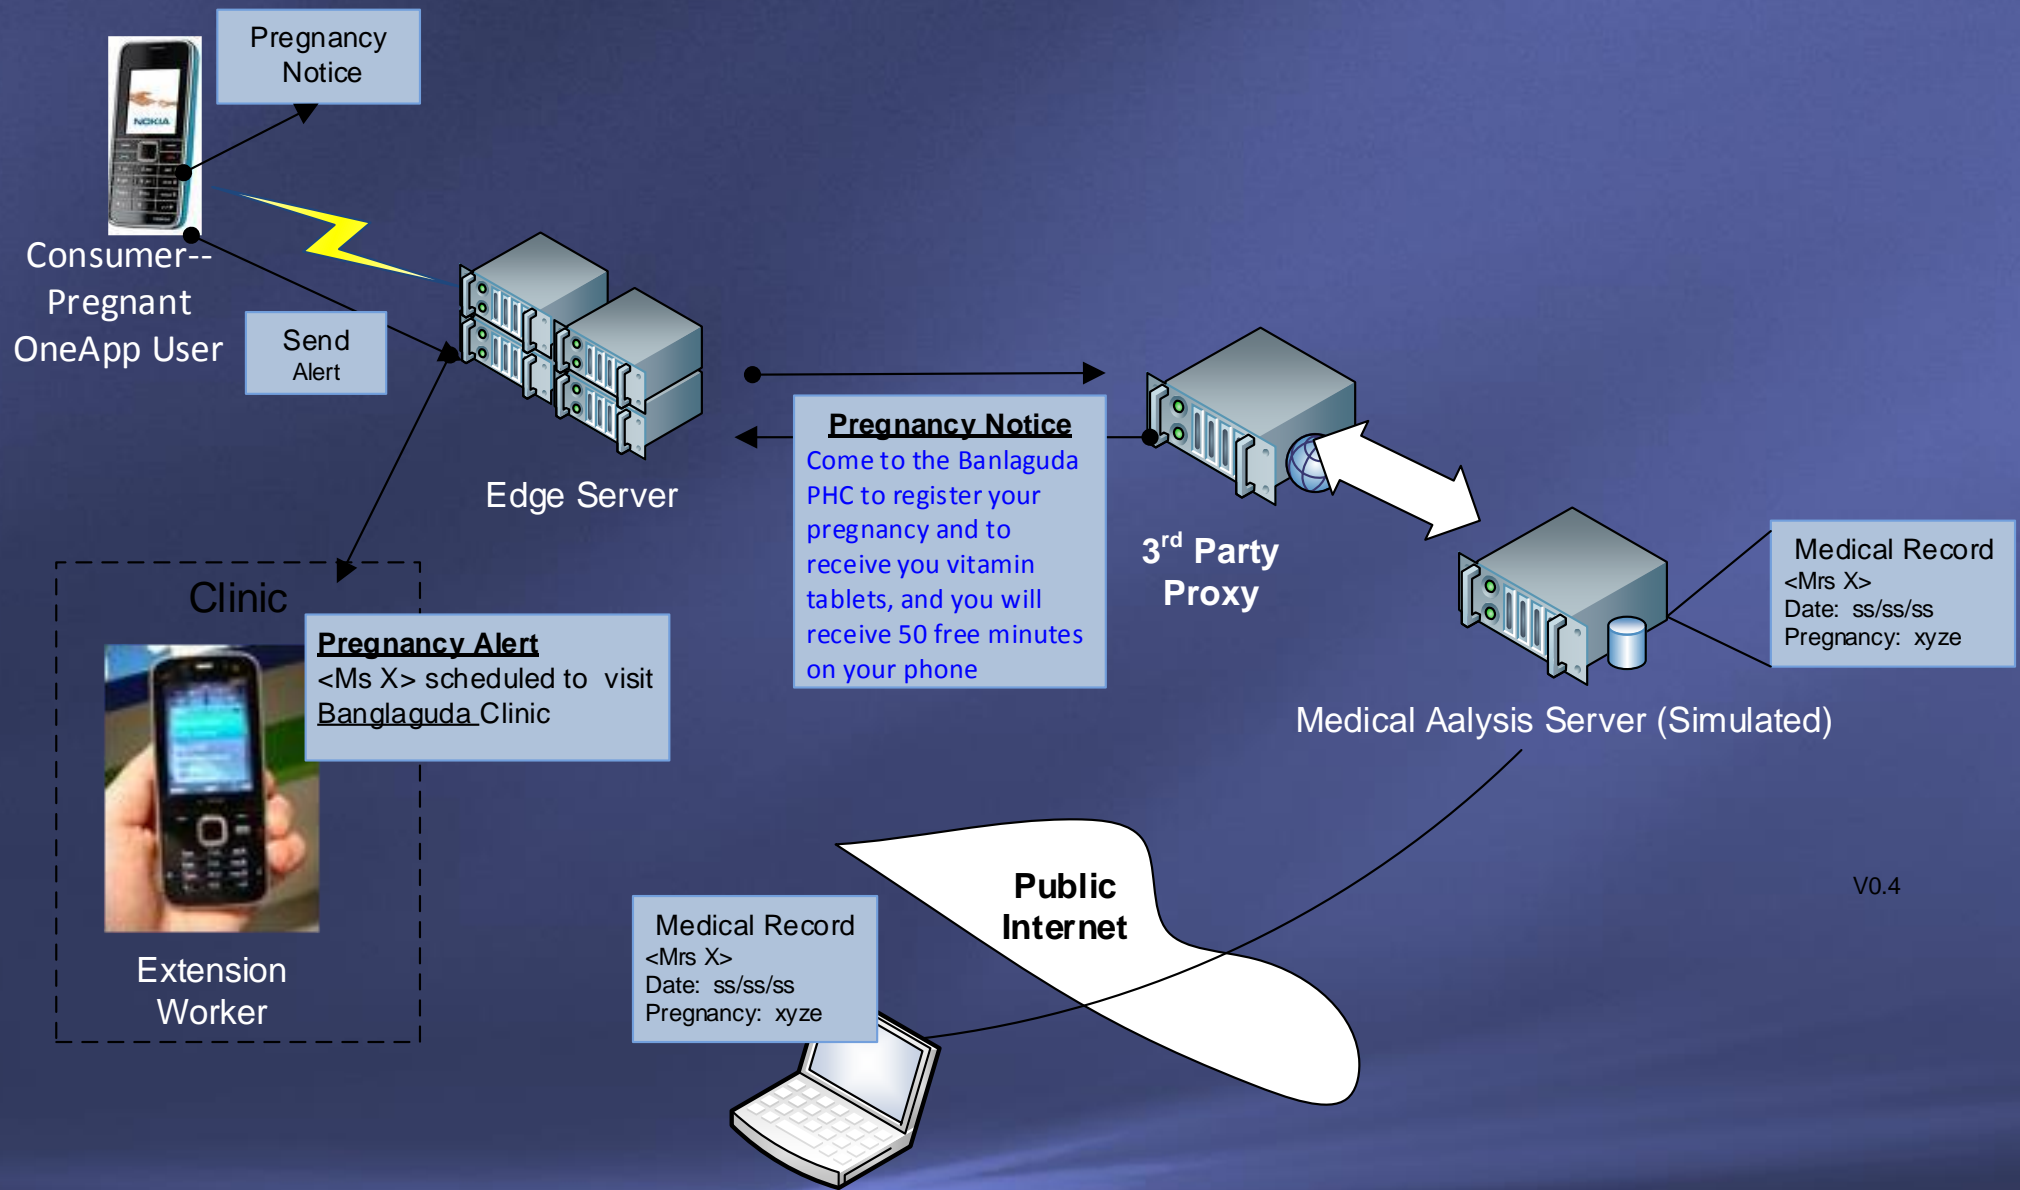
Pregnancy Notice

NOKIA

Consumer-- Pregnant OneApp User

Send Alert

Edge Server

Pregnancy Notice
Come to the Banlaguda PHC to register your pregnancy and to receive you vitamin tablets, and you will receive 50 free minutes on your phone

$3^{rd}$ Party Proxy

Medical Record
<Mrs X>
Date: ss/ss/ss
Pregnancy: xyze

Medical Aalysis Server (Simulated)

Clinic

Pregnancy Alert
<Ms X> scheduled to visit Banglaguda Clinic

Extension Worker

Public Internet

Medical Record
<Mrs X>
Date: ss/ss/ss
Pregnancy: xyze

V0.4